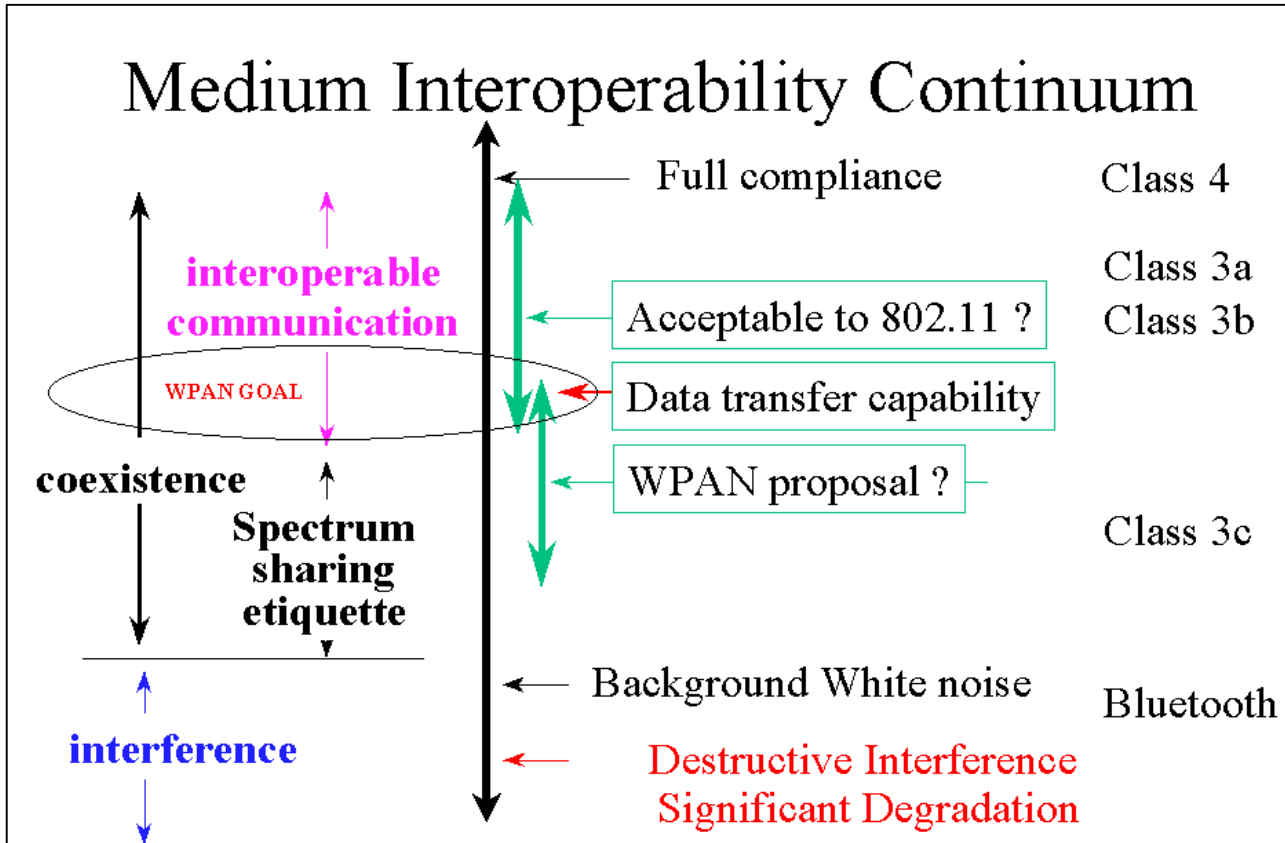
Medium Interoperability Continuum

interoperable communication

WPAN GOAL

coexistence

Spectrum sharing etiquette

interference

Full compliance

Acceptable to 802.11 ?

Data transfer capability

WPAN proposal ?

Background White noise

Destructive Interference
Significant Degradation

Class 4

Class 3a

Class 3b

Class 3c

Bluetooth